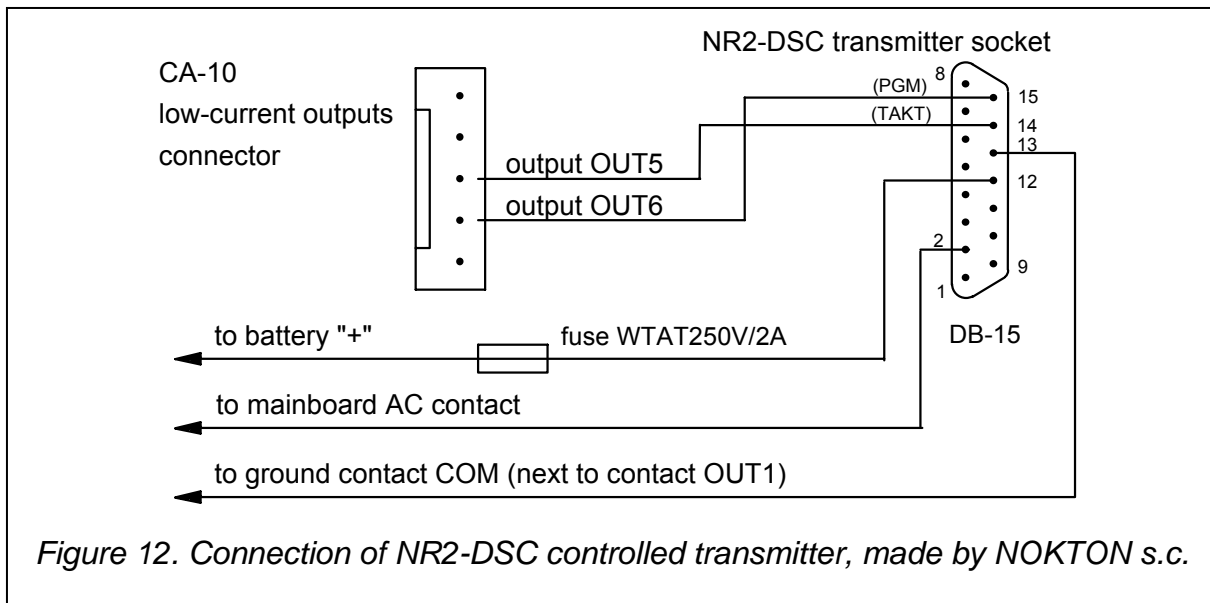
NR2-DSC transmitter socket

CA-10
low-current outputs
connector

(PGM) 8
15
(TAKT)
14
13
output OUT5
12
output OUT6
2
9
1

to battery "+"
fuse WTAT250V/2A
DB-15

to mainboard AC contact

to ground contact COM (next to contact OUT1)

*Figure 12. Connection of NR2-DSC controlled transmitter, made by NOKTON s.c.*